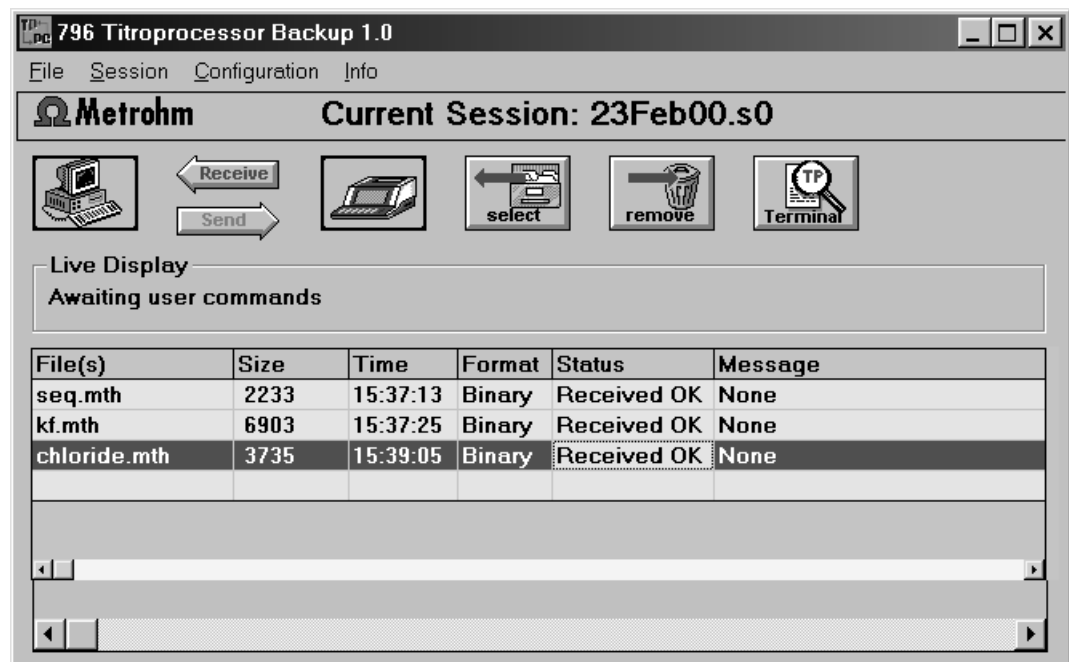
796 Titroprocessor Backup 1.0

File Session Configuration Info

Ω Metrohm Current Session: 23Feb00.s0

Receive

Send

select

remove

TP

Terminal

Live Display

Awaiting user commands

| File(s) | Size | Time | Format | Status | Message |
|---|---|---|---|---|---|
| seq.mth | 2233 | 15:37:13 | Binary | Received OK | None |
| kf.mth | 6903 | 15:37:25 | Binary | Received OK | None |
| chloride.mth | 3735 | 15:39:05 | Binary | Received OK | None |